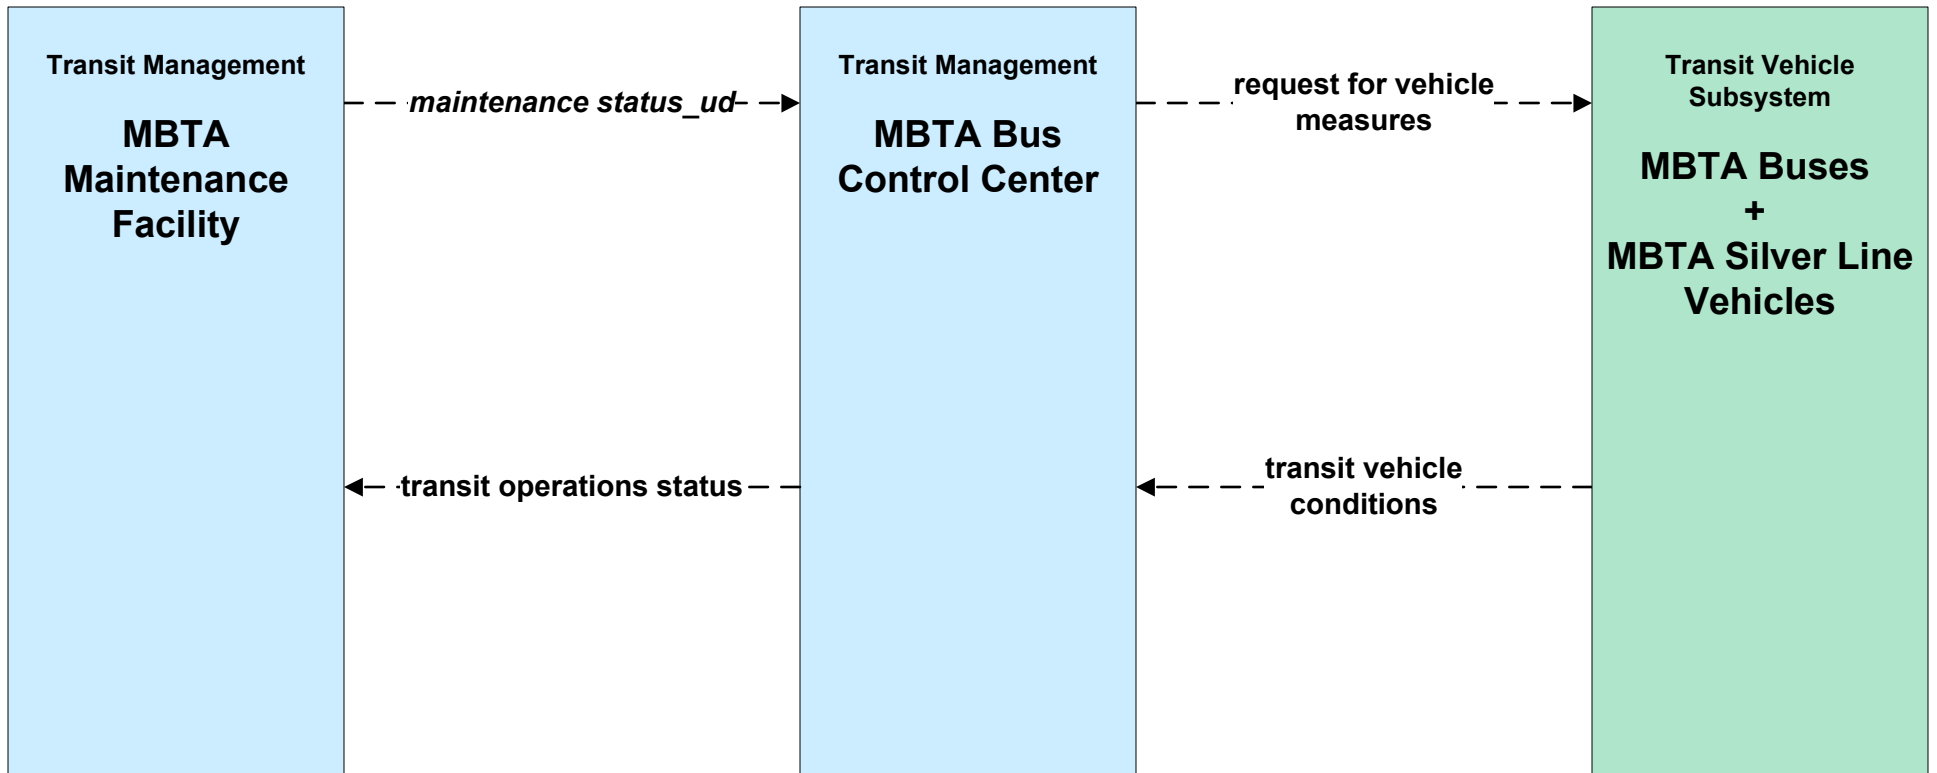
Transit Management

MBTA Maintenance Facility

maintenance status_ud

Transit Management

MBTA Bus Control Center

request for vehicle measures

Transit Vehicle Subsystem

MBTA Buses + MBTA Silver Line Vehicles

transit operations status

transit vehicle conditions